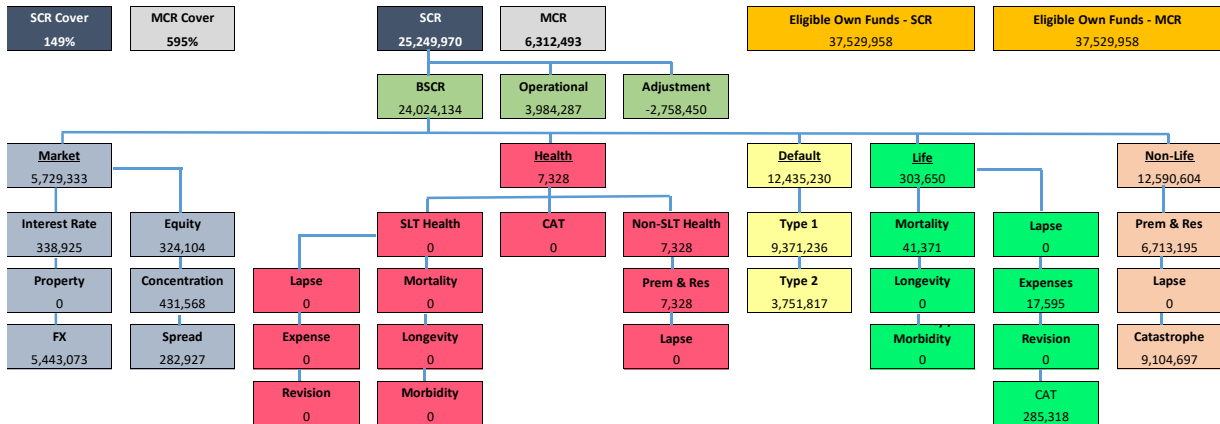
SCR Cover
149%

MCR Cover
595%

SCR
25,249,970

MCR
6,312,493

Eligible Own Funds - SCR
37,529,958

Eligible Own Funds - MCR
37,529,958

BSCR
24,024,134

Operational
3,984,287

Adjustment
-2,758,450

Market
5,729,333

Interest Rate
338,925

Equity
324,104

Property
0

Concentration
431,568

FX
5,443,073

Spread
282,927

Health
7,328

SLT Health
0

CAT
0

Non-SLT Health
7,328

Lapse
0

Mortality
0

Prem & Res
7,328

Expense
0

Longevity
0

Lapse
0

Revision
0

Morbidity
0

Default
12,435,230

Type 1
9,371,236

Type 2
3,751,817

Life
303,650

Mortality
41,371

Lapse
0

Longevity
0

Expenses
17,595

Morbidity
0

Revision
0

CAT
285,318

Non-Life
12,590,604

Prem & Res
6,713,195

Lapse
0

Catastrophe
9,104,697